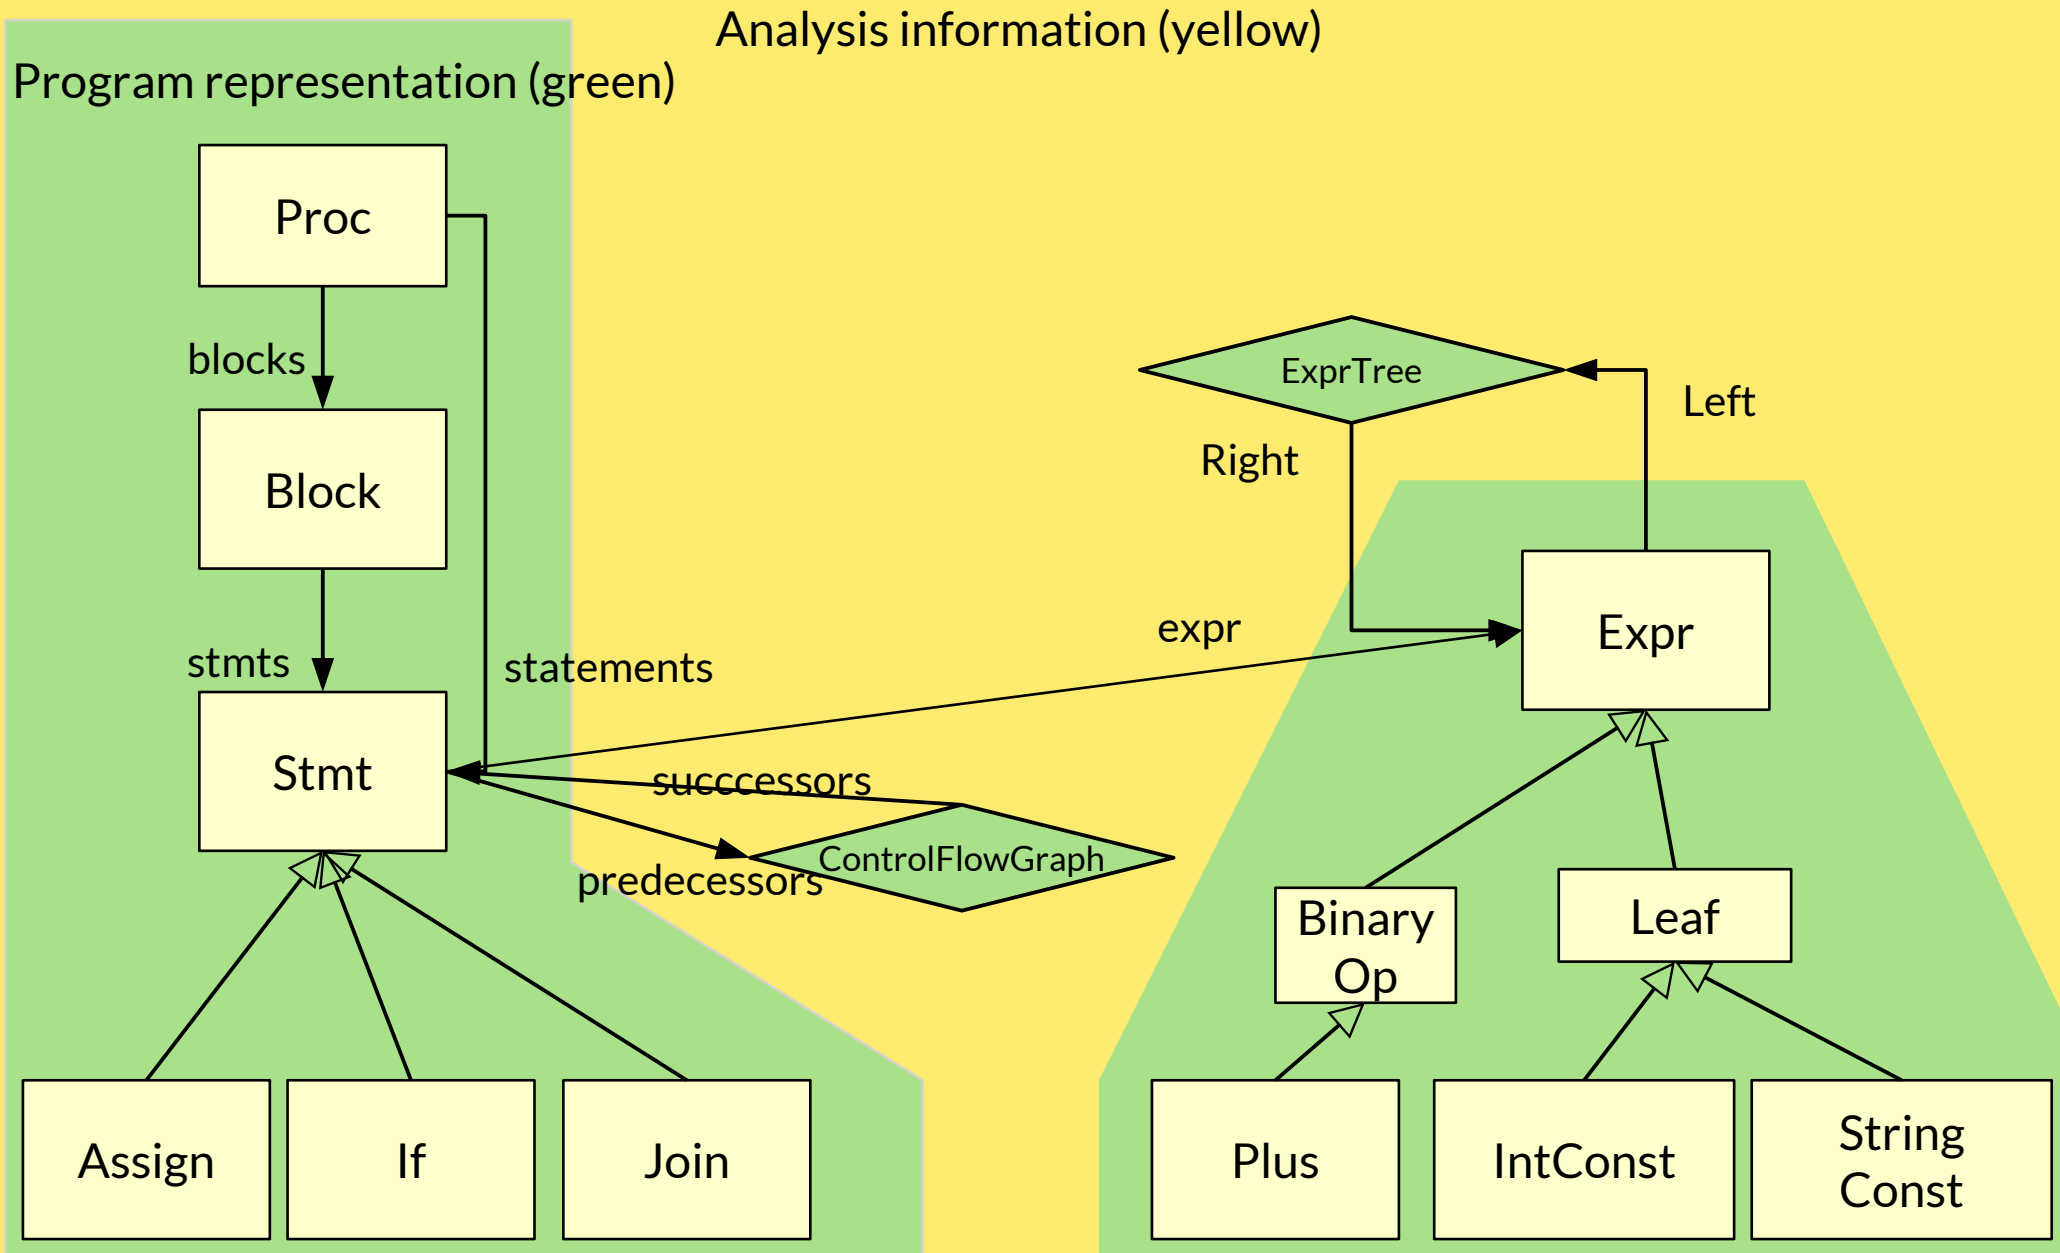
Analysis information (yellow)

Program representation (green)

Proc

blocks

Block

stmts

statements

Stmt

ExprTree

Left

Right

expr

Expr

succcessors

ControlFlowGraph

predecessors

Binary Op

Leaf

Assign

If

Join

Plus

IntConst

String Const